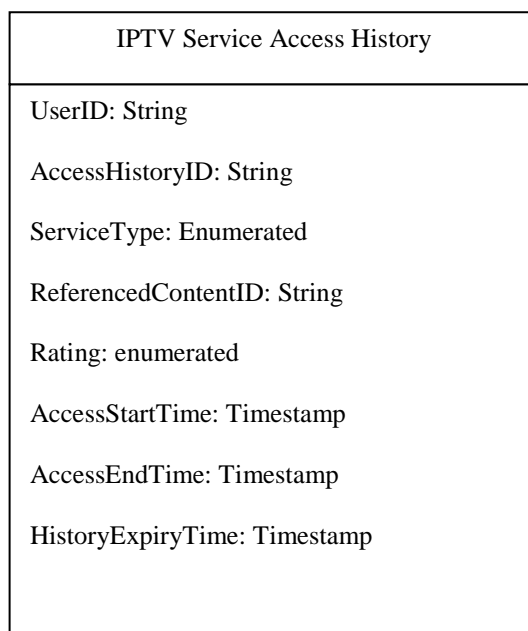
IPTV Service Access History

UserID: String

AccessHistoryID: String

ServiceType: Enumerated

ReferencedContentID: String

Rating: enumerated

AccessStartTime: Timestamp

AccessEndTime: Timestamp

HistoryExpiryTime: Timestamp